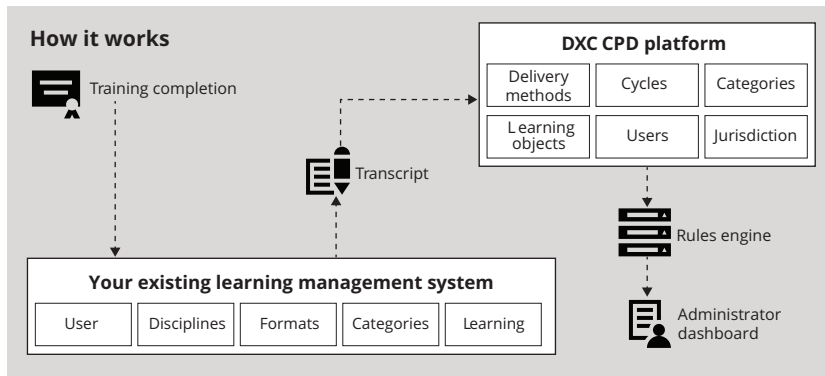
How it works

Training completion

Transcript

DXC CPD platform

| Delivery methods | Cycles | Categories |
|---|---|---|
| Learning objects | Users | Jurisdiction |

Rules engine

Administrator dashboard

Your existing learning management system

| User | Disciplines | Formats | Categories | Learning |
|---|---|---|---|---|